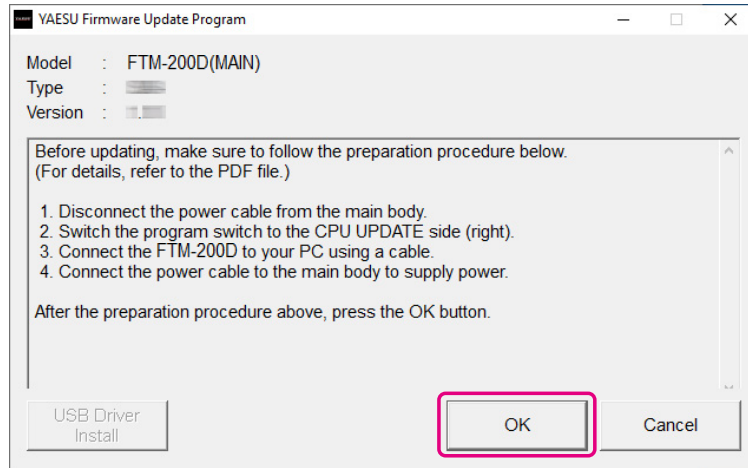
YAESU Firmware Update Program

Model : FTM-200D(MAIN)
Type : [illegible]
Version : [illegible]

Before updating, make sure to follow the preparation procedure below.
(For details, refer to the PDF file.)

1. Disconnect the power cable from the main body.
2. Switch the program switch to the CPU UPDATE side (right).
3. Connect the FTM-200D to your PC using a cable.
4. Connect the power cable to the main body to supply power.

After the preparation procedure above, press the OK button.

USB Driver Install

OK

Cancel